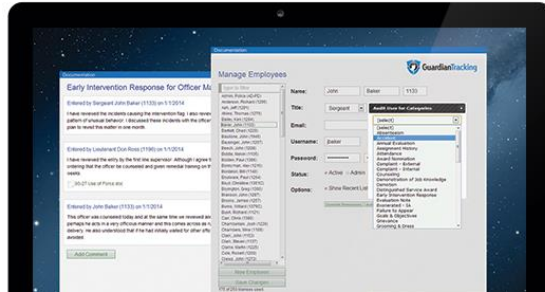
Documentation

Early Intervention Response for Officer Ma

Entered by Sergeant John Baker (1133) on 1/1/2014

I have received the incidents causing the intervention flag. I also reviewed the pattern of unusual behavior. I discussed these incidents with the officer plan to revisit this matter in one month.

Entered by Lieutenant Don Ross (1196) on 1/1/2014

I have reviewed the write up by the first line supervisor. Although I agree with ordering that the officer be counseled and given remedial training on Use of Force

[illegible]

Entered by John Baker (1133) on 1/1/2014

This officer was counseled today and at the same time we reviewed and perhaps for acts in a very effective manner and the comments are a good delivery. He also understood that if he had initially waited for other officers to

Add Comment

Documentation

Manage Employees

GuardianTracking

Name: John Baker 1133

Title: Sergeant

Email:

Username: jbaker

Password:

Status: Active Admin

Options: Show Recent List

Audit View for Categories

(select)
(select)
Absenteeism
Accidents
Annual Evaluation
Assignment History
Attendance
Award Nomination
Complaint - External
Complaint - Internal
Counseling
Demonstration of Job Knowledge
Demotion
Distinguished Service Award
Early Intervention Response
Evaluation Note
Exonerated - IA
Failure to appear
Goals & Objectives
Grievance
Grooming & Dress

Type to filter

Admin, Police (4GPD)
Anderson, Richard (1226)
Apt, Jeff (1201)
Arana, Thomas (1275)
Avery, Tim (1208)
Baker, John (1133)
Barrett, Shari (1225)
Batiste, Alice (1564)
Bauman, Justin (1114)
Baxter, Billy (1016)
Becker, Nicole (1170)
Bolden, Paul (1266)
Bolton, Mark (1251)
Bowman, Ted (1180)
Brockman, Paul (1234)
Brown, Christine (1093)
Brown, Frank (1203)
Brown, Jamie (1197)
Brown, James (1272)
Brown, Willard (1032)
Bush, Richard (1101)
Carl, Ariel (1185)
Carter, Allen (1123)
Chambers, Steve (1196)
Chan, Jeff (1200)
Chan, Steven (1137)
Clark, James (1156)
Clark, Justin (1167)
Cooper, Lisa (1043)

New Employee

Save Changes

# of 250 employees used